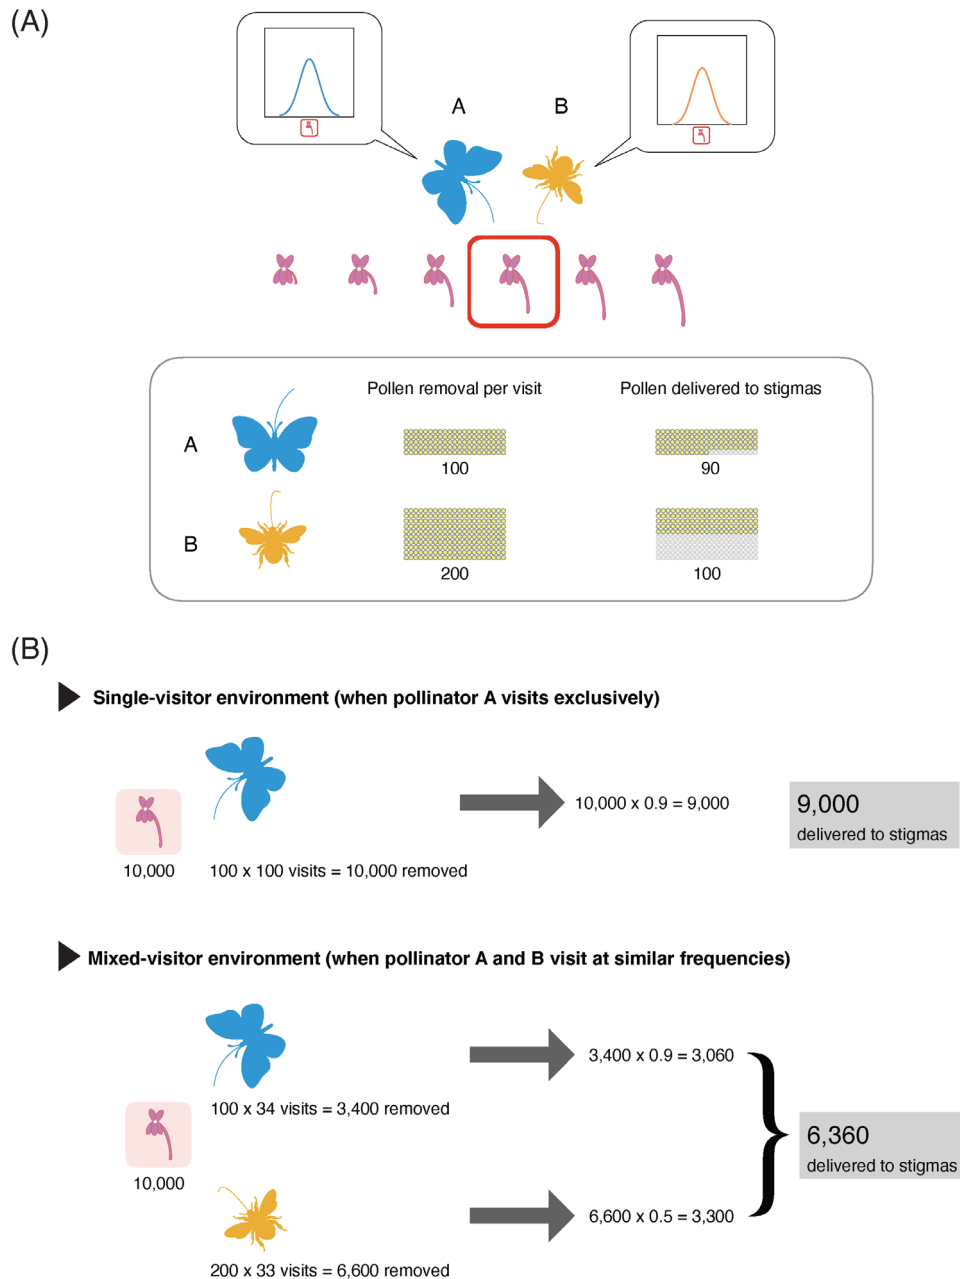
(A)

A

B

Pollen removal per visit

Pollen delivered to stigmas

A

100

90

B

200

100

(B)

Single-visitor environment (when pollinator A visits exclusively)

10,000

100 x 100 visits = 10,000 removed

10,000 x 0.9 = 9,000

9,000
delivered to stigmas

Mixed-visitor environment (when pollinator A and B visit at similar frequencies)

100 x 34 visits = 3,400 removed

3,400 x 0.9 = 3,060

10,000

6,360
delivered to stigmas

6,600 x 0.5 = 3,300

200 x 33 visits = 6,600 removed